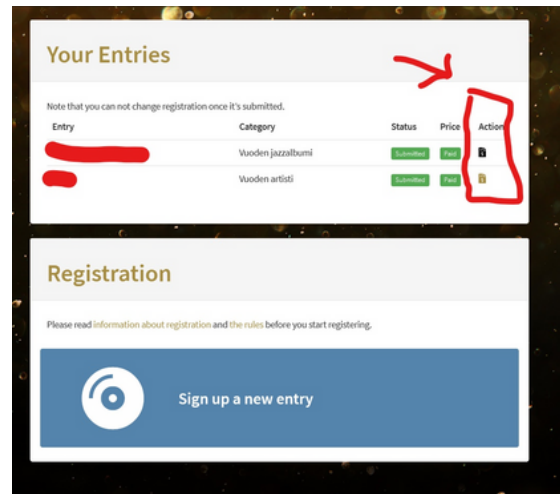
Your Entries

Note that you can not change registration once it's submitted.

| Entry | Category | Status | Price | Action |
|---|---|---|---|---|
| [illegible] | Vuoden jazzalbumi | Submitted | Paid | |
| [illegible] | Vuoden artisti | Submitted | Paid | |

Registration

Please read information about registration and the rules before you start registering.

Sign up a new entry